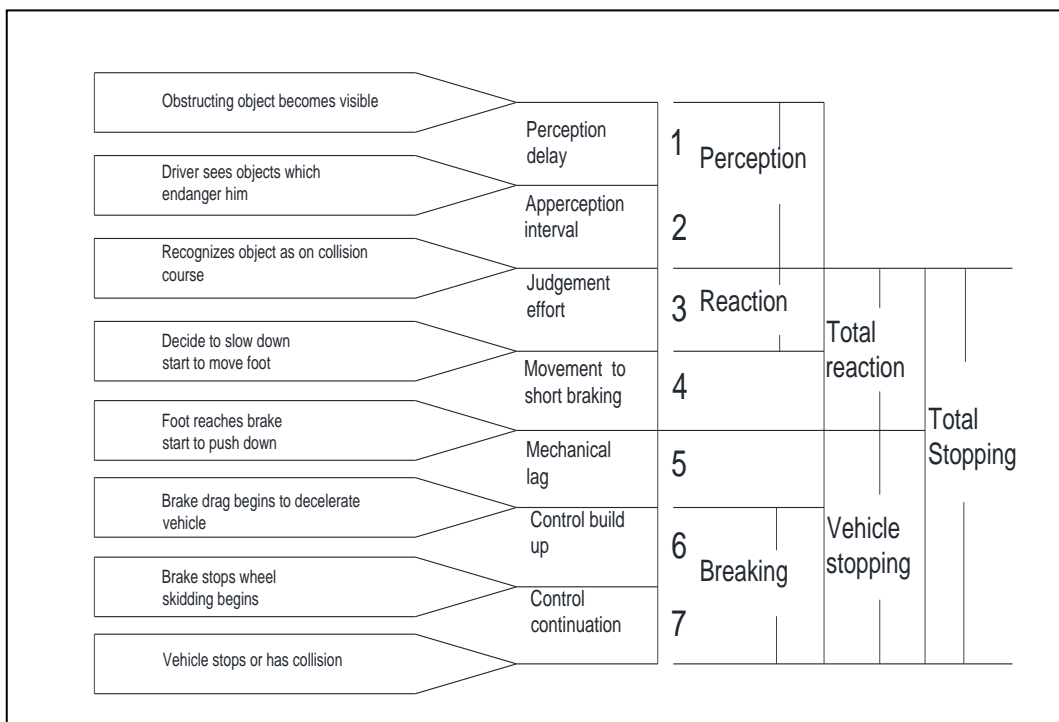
Obstructing object becomes visible

Perception delay

1 Perception

Driver sees objects which endanger him

Apperception interval

2

Recognizes object as on collision course

Judgement effort

3 Reaction

Total reaction

Total Stopping

Decide to slow down start to move foot

Movement to short braking

4

Foot reaches brake start to push down

Mechanical lag

5

Brake drag begins to decelerate vehicle

Control build up

6 Breaking

Vehicle stopping

Brake stops wheel skidding begins

Control continuation

7

Vehicle stops or has collision